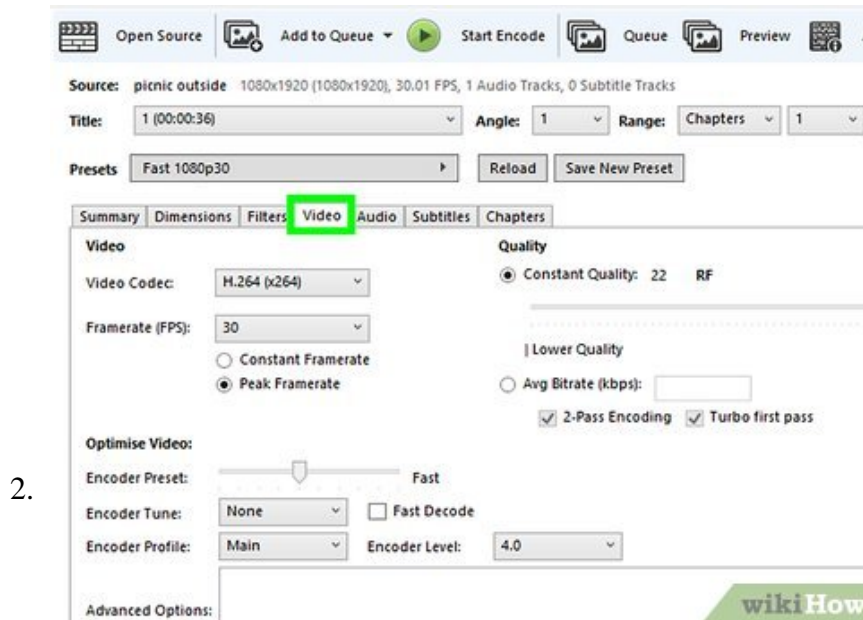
2.

Open Source Add to Queue Start Encode Queue Preview

Source: picnic outside 1080x1920 (1080x1920), 30.01 FPS, 1 Audio Tracks, 0 Subtitle Tracks

Title: 1 (00:00:36) Angle: 1 Range: Chapters 1

Presets Fast 1080p30 Reload Save New Preset

Summary Dimensions Filters Video Audio Subtitles Chapters

Video

Video Codec: H.264 (x264)

Framerate (FPS): 30

Constant Framerate

Peak Framerate

Quality

Constant Quality: 22 RF

| Lower Quality

Avg Bitrate (kbps):

2-Pass Encoding Turbo first pass

Optimise Video:

Encoder Preset: Fast

Encoder Tune: None Fast Decode

Encoder Profile: Main Encoder Level: 4.0

Advanced Options:

wikiHow